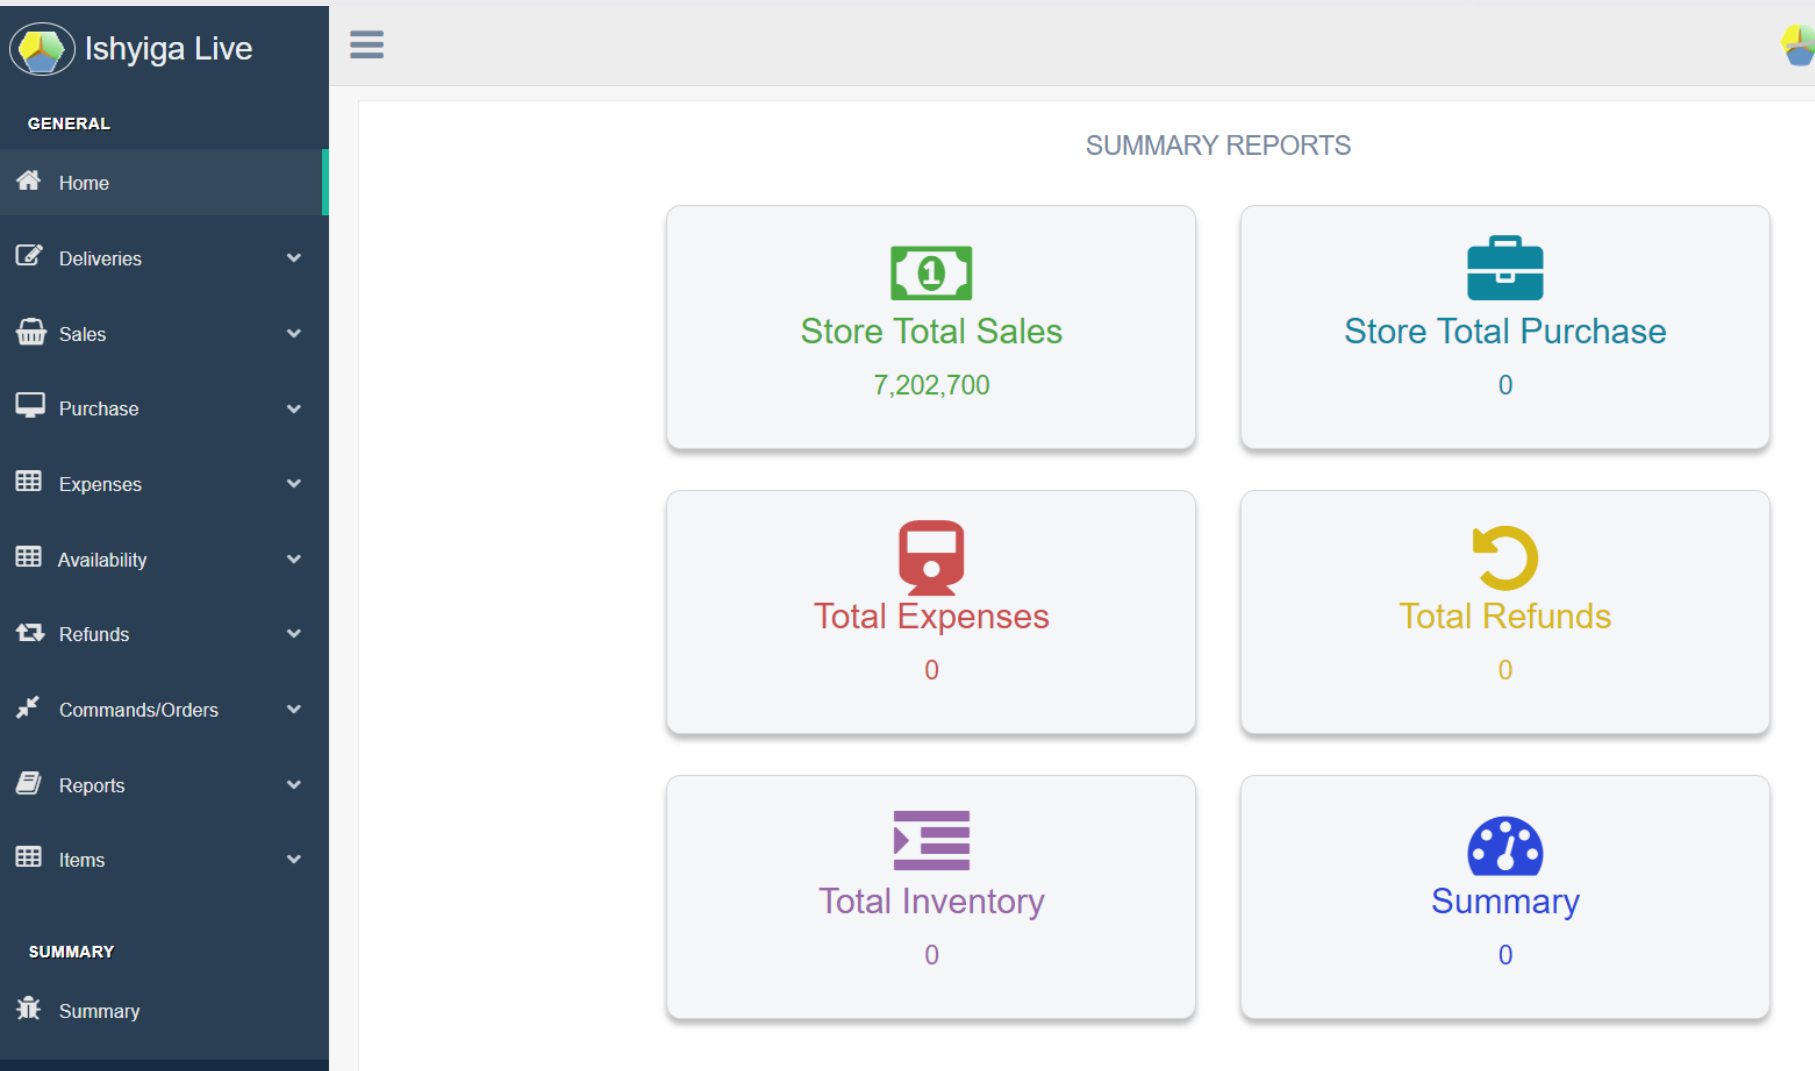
Ishyiga Live

GENERAL

Home

Deliveries

Sales

Purchase

Expenses

Availability

Refunds

Commands/Orders

Reports

Items

SUMMARY

Summary

SUMMARY REPORTS

Store Total Sales

7,202,700

Store Total Purchase

0

Total Expenses

0

Total Refunds

0

Total Inventory

0

Summary

0